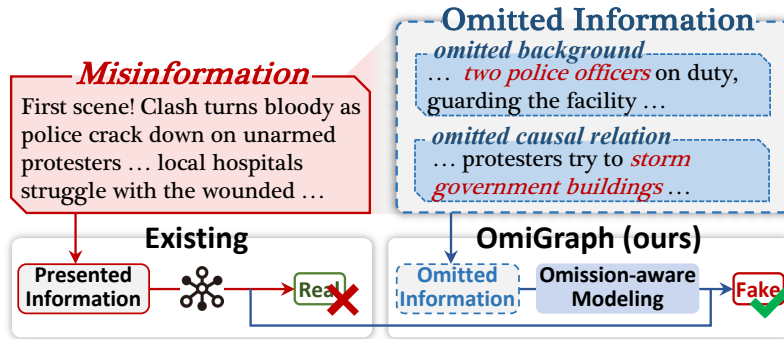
Misinformation

First scene! Clash turns bloody as police crack down on unarmed protesters … local hospitals struggle with the wounded …

Omitted Information

omitted background

… two police officers on duty, guarding the facility …

omitted causal relation

… protesters try to storm government buildings …

Existing

Presented Information

Real

OmiGraph (ours)

Omitted Information

Omission-aware Modeling

Fake